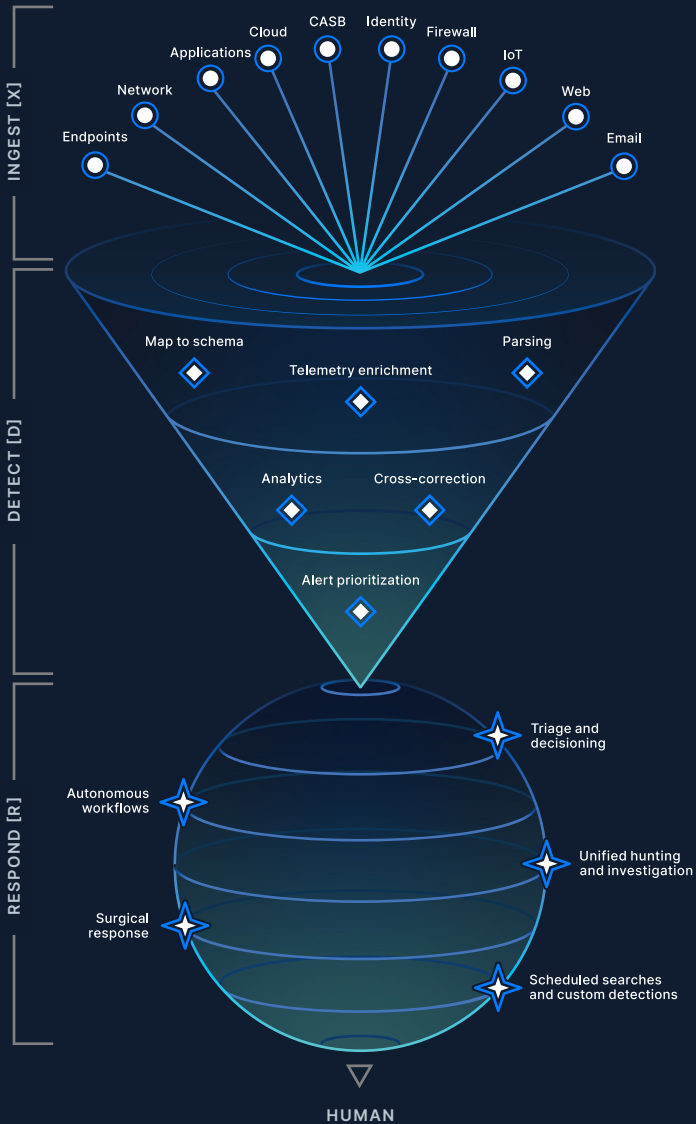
INGEST [X]

Endpoints
Network
Applications
Cloud
CASB
Identity
Firewall
IoT
Web
Email

DETECT [D]

Map to schema
Parsing
Telemetry enrichment
Analytics
Cross-correction
Alert prioritization

RESPOND [R]

Triage and decisioning
Autonomous workflows
Unified hunting and investigation
Surgical response
Scheduled searches and custom detections

HUMAN